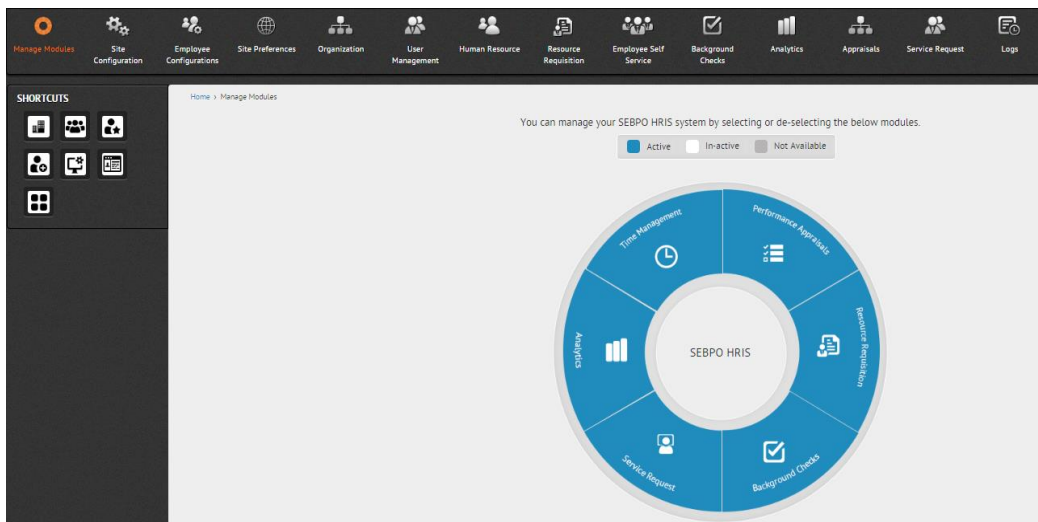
Manage Modules
Site Configuration
Employee Configurations
Site Preferences
Organization
User Management
Human Resource
Resource Requisition
Employee Self Service
Background Checks
Analytics
Appraisals
Service Request
Logs

SHORTCUTS

Home › Manage Modules

You can manage your SEBPO HRIS system by selecting or de-selecting the below modules.

Active
In-active
Not Available

Time Management
Performance Appraisals
Resource Requisition
Background Checks
Service Request
Analytics
SEBPO HRIS